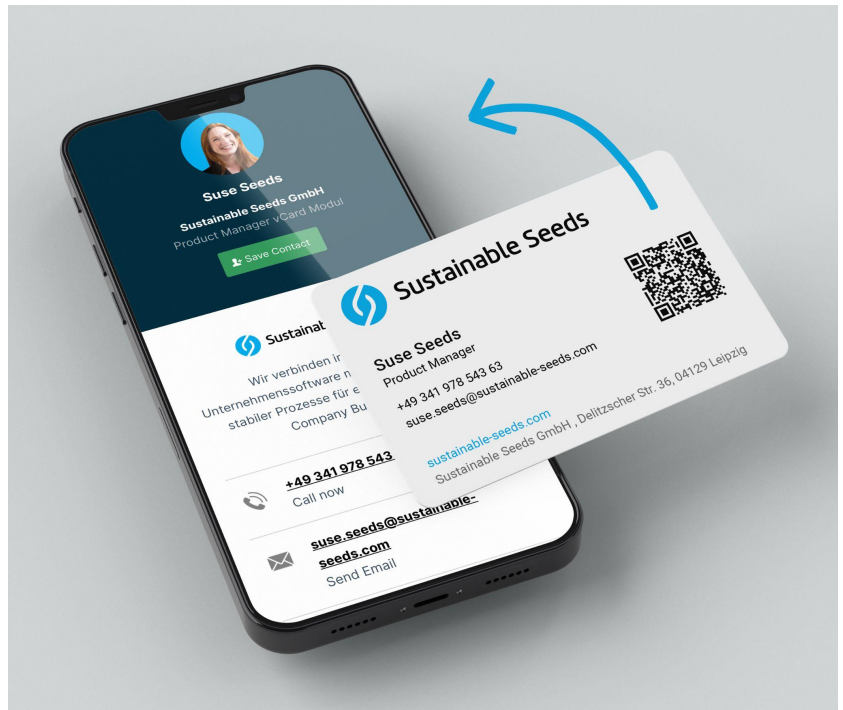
Suse Seeds
Sustainable Seeds GmbH
Product Manager vCard Modul
Save Contact

Sustainat

Wir verbinden i
Unternehmenssoftware n
stabiler Prozesse für e
Company Bu

+49 341 978 543
Call now

suse.seeds@sustainable-seeds.com
Send Email

Sustainable Seeds

Suse Seeds
Product Manager
+49 341 978 543 63
suse.seeds@sustainable-seeds.com

sustainable-seeds.com
Sustainable Seeds GmbH , Delitzscher Str. 36, 04129 Leipzig